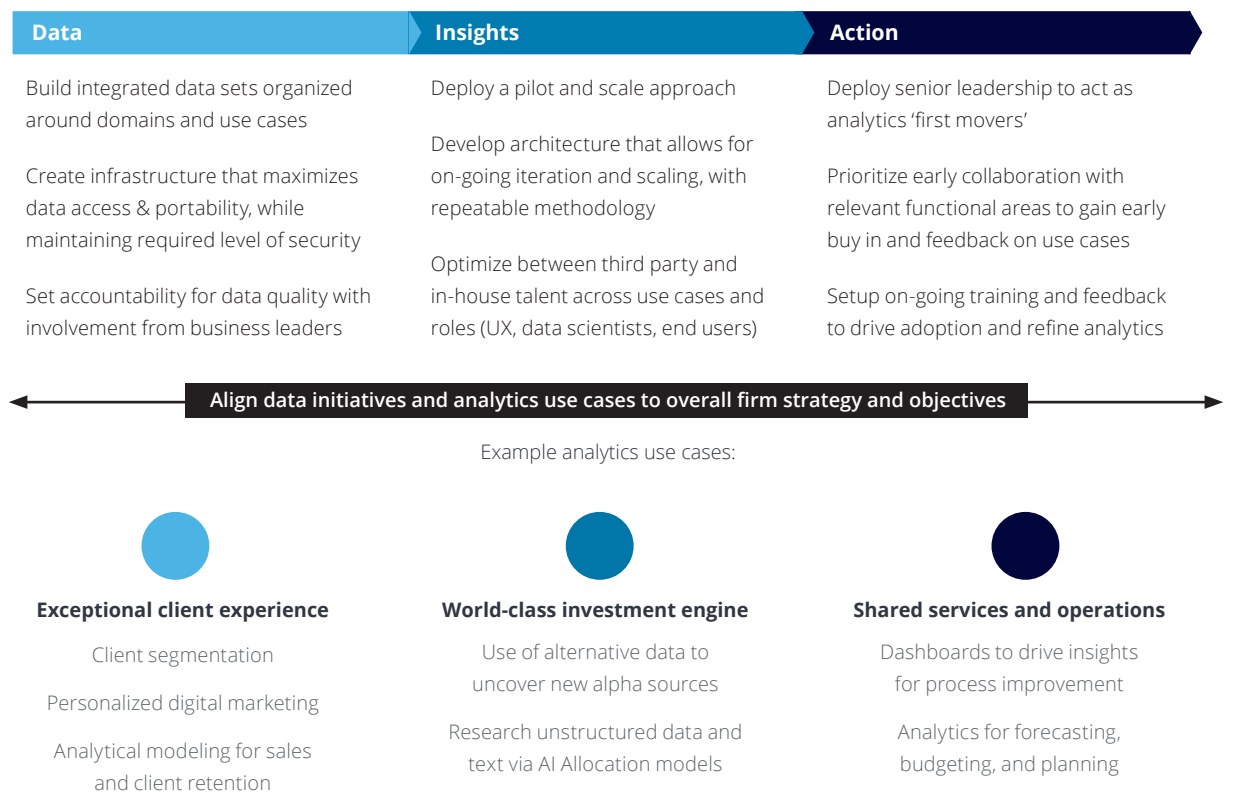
Data

Build integrated data sets organized around domains and use cases

Create infrastructure that maximizes data access & portability, while maintaining required level of security

Set accountability for data quality with involvement from business leaders

Insights

Deploy a pilot and scale approach

Develop architecture that allows for on-going iteration and scaling, with repeatable methodology

Optimize between third party and in-house talent across use cases and roles (UX, data scientists, end users)

Action

Deploy senior leadership to act as analytics ‘first movers’

Prioritize early collaboration with relevant functional areas to gain early buy in and feedback on use cases

Setup on-going training and feedback to drive adoption and refine analytics

Align data initiatives and analytics use cases to overall firm strategy and objectives

Example analytics use cases:

Exceptional client experience

Client segmentation

Personalized digital marketing

Analytical modeling for sales and client retention

World-class investment engine

Use of alternative data to uncover new alpha sources

Research unstructured data and text via AI Allocation models

Shared services and operations

Dashboards to drive insights for process improvement

Analytics for forecasting, budgeting, and planning